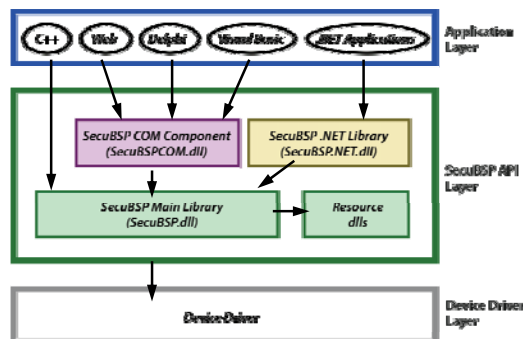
C++
Web
Delphi
Visual Basic
.NET Applications
Application Layer

SecuBSP COM Component (SecuBSPCOM.dll)
SecuBSP .NET Library (SecuBSP.NET.dll)
SecuBSP Main Library (SecuBSP.dll)
Resource dlls
SecuBSP API Layer

Device Driver
Device Driver Layer